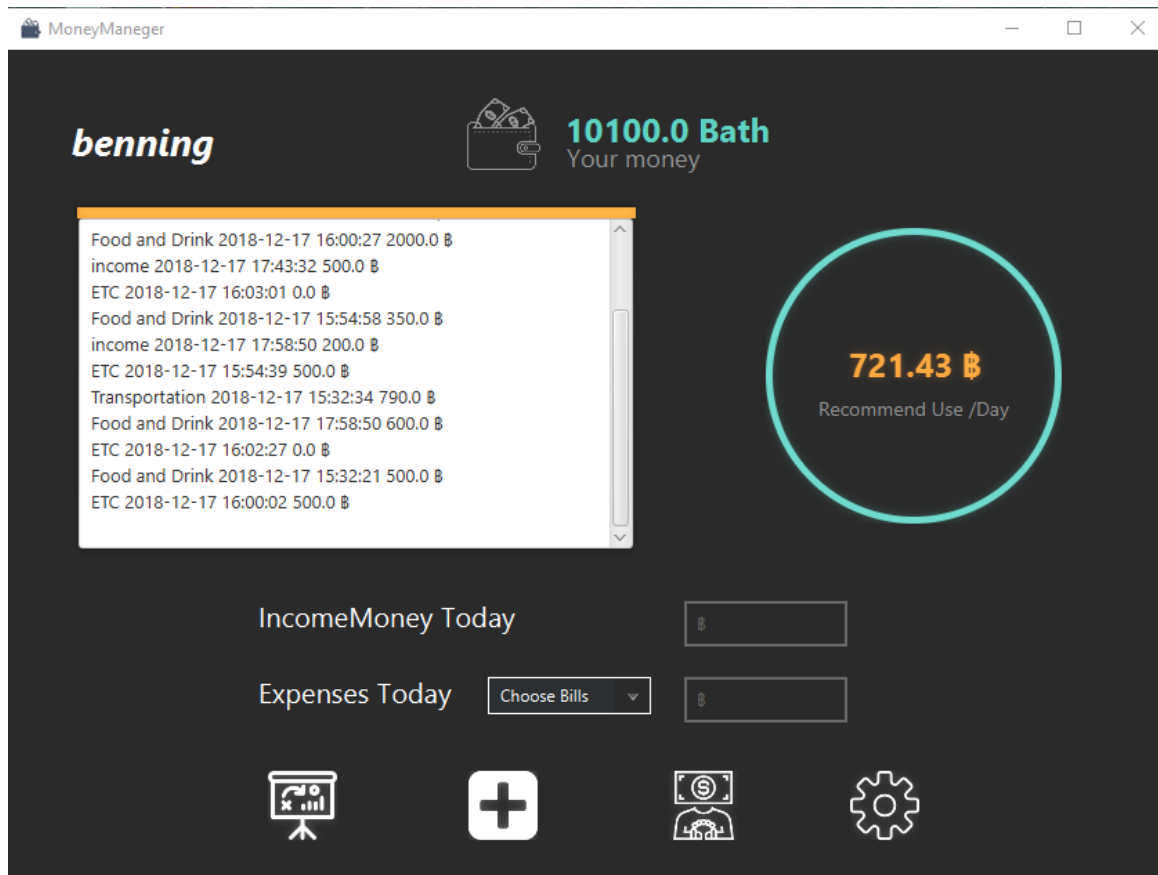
MoneyManeger

benning

10100.0 Bath
Your money

Food and Drink 2018-12-17 16:00:27 2000.0 ฿
income 2018-12-17 17:43:32 500.0 ฿
ETC 2018-12-17 16:03:01 0.0 ฿
Food and Drink 2018-12-17 15:54:58 350.0 ฿
income 2018-12-17 17:58:50 200.0 ฿
ETC 2018-12-17 15:54:39 500.0 ฿
Transportation 2018-12-17 15:32:34 790.0 ฿
Food and Drink 2018-12-17 17:58:50 600.0 ฿
ETC 2018-12-17 16:02:27 0.0 ฿
Food and Drink 2018-12-17 15:32:21 500.0 ฿
ETC 2018-12-17 16:00:02 500.0 ฿

721.43 ฿
Recommend Use /Day

IncomeMoney Today ฿

Expenses Today Choose Bills ฿